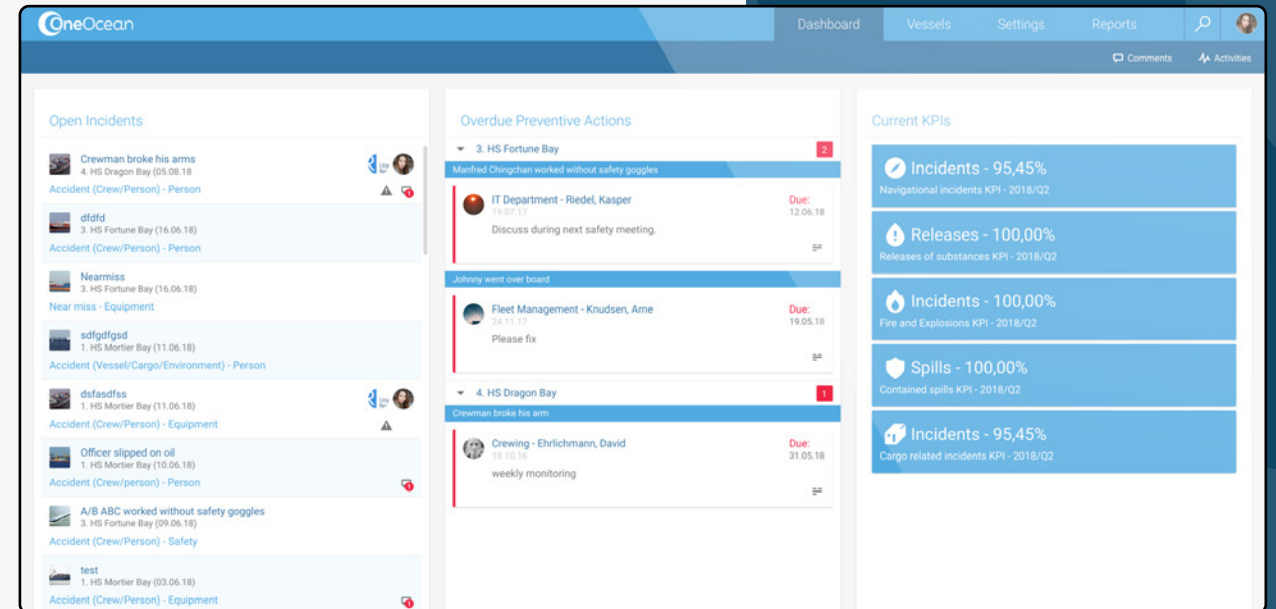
OneOcean

Dashboard Vessels Settings Reports

Comments Activities

Open Incidents

Crewman broke his arms
4. HS Dragon Bay (05.08.18)
Accident (Crew/Person) - Person

dfdfd
3. HS Fortune Bay (16.06.18)
Accident (Crew/Person) - Person

Nearmiss
3. HS Fortune Bay (16.06.18)
Near miss - Equipment

sdfgdfgsd
1. HS Mortier Bay (11.06.18)
Accident (Vessel/Cargo/Environment) - Person

dsfasdfss
1. HS Mortier Bay (11.06.18)
Accident (Crew/Person) - Equipment

Officer slipped on oil
1. HS Mortier Bay (10.06.18)
Accident (Crew/person) - Person

A/B ABC worked without safety goggles
3. HS Fortune Bay (09.06.18)
Accident (Crew/Person) - Safety

test
1. HS Mortier Bay (03.06.18)
Accident (Crew/Person) - Equipment

Overdue Preventive Actions

3. HS Fortune Bay 2

Manfred Chingchan worked without safety goggles

IT Department - Riedel, Kasper
19.07.17
Discuss during next safety meeting.
Due: 12.06.18

Johnny went over board

Fleet Management - Knudsen, Arne
24.11.17
Please fix
Due: 19.05.18

4. HS Dragon Bay 1

Crewman broke his arm

Crewing - Ehrlichmann, David
18.10.16
weekly monitoring
Due: 31.05.18

Current KPIs

Incidents - 95,45%
Navigational incidents KPI - 2018/Q2

Releases - 100,00%
Releases of substances KPI - 2018/Q2

Incidents - 100,00%
Fire and Explosions KPI - 2018/Q2

Spills - 100,00%
Contained spills KPI - 2018/Q2

Incidents - 95,45%
Cargo related incidents KPI - 2018/Q2